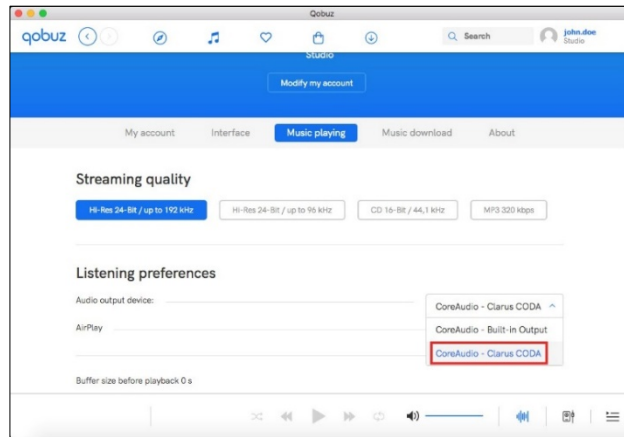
Qobuz

qobuz

Search

john.doe
Studio

Studio

Modify my account

My account

Interface

Music playing

Music download

About

Streaming quality

Hi-Res 24-Bit / up to 192 kHz

Hi-Res 24-Bit / up to 96 kHz

CD 16-Bit / 44,1 kHz

MP3 320 kbps

Listening preferences

Audio output device:

CoreAudio - Clarus CODA

AirPlay

CoreAudio - Built-In Output

CoreAudio - Clarus CODA

Buffer size before playback 0 s